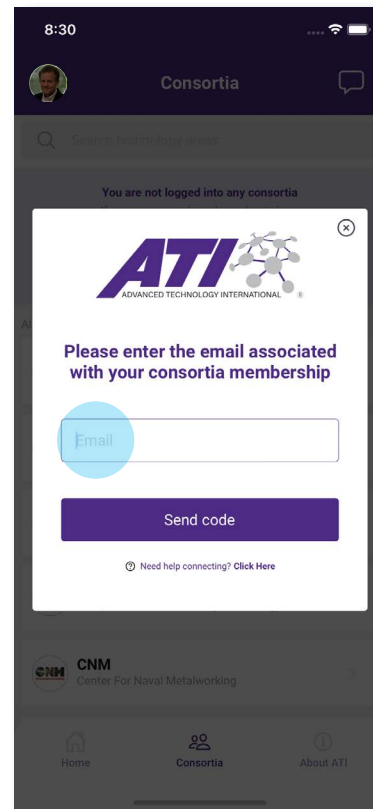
8:30

Consortia

Search technology areas

You are not logged into any consortia

ATI
ADVANCED TECHNOLOGY INTERNATIONAL

Please enter the email associated with your consortia membership

Email

Send code

Need help connecting? Click Here

CNM
CNM
Center For Naval Metalworking

Home
Consortia
About ATI